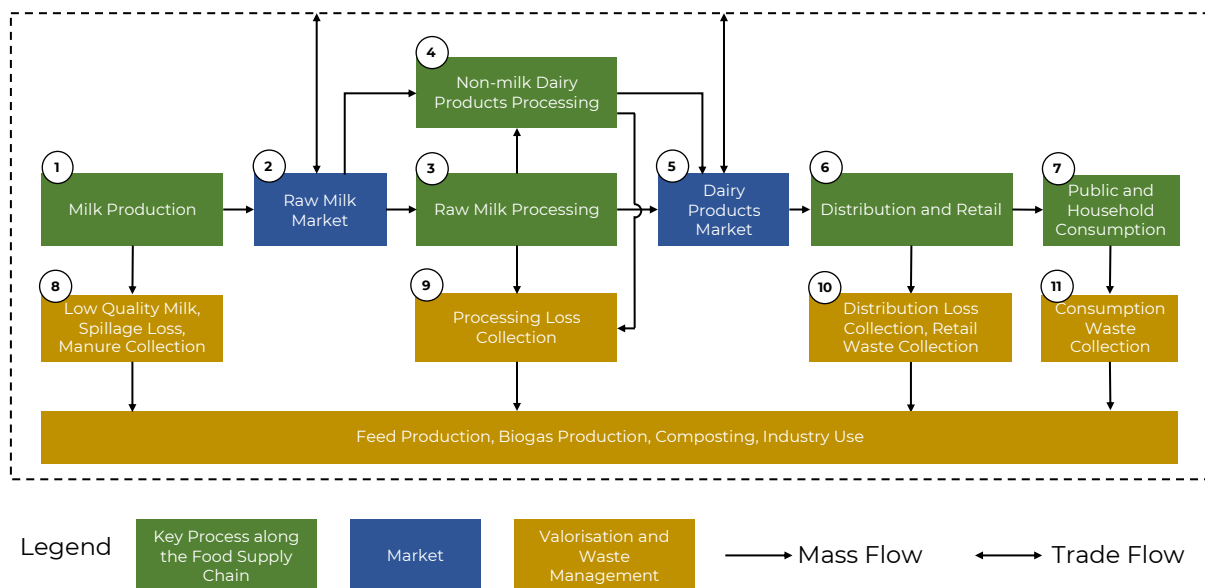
4
Non-milk Dairy Products Processing

1
Milk Production

2
Raw Milk Market

3
Raw Milk Processing

5
Dairy Products Market

6
Distribution and Retail

7
Public and Household Consumption

8
Low Quality Milk, Spillage Loss, Manure Collection

9
Processing Loss Collection

10
Distribution Loss Collection, Retail Waste Collection

11
Consumption Waste Collection

Feed Production, Biogas Production, Composting, Industry Use

Legend
Key Process along the Food Supply Chain
Market
Valorisation and Waste Management
Mass Flow
Trade Flow